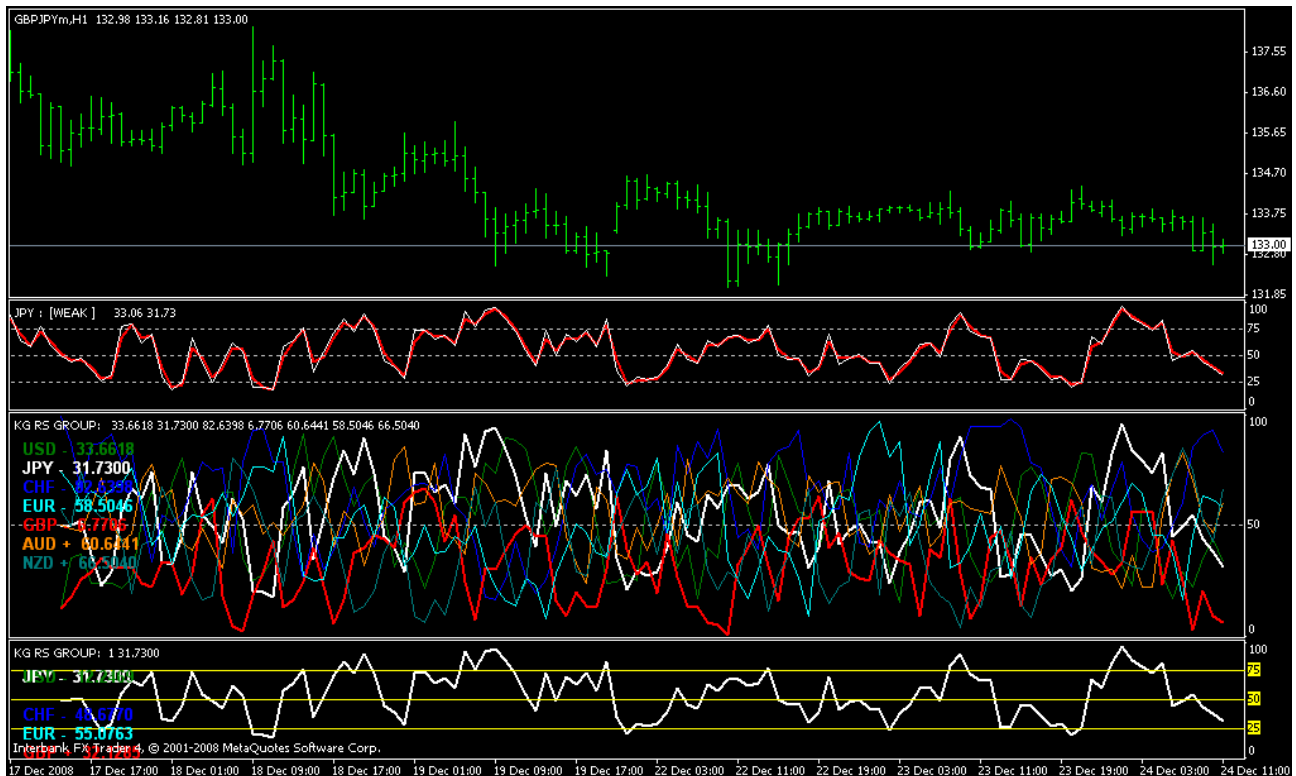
GBPJPYm,H1 132.98 133.16 132.81 133.00

137.55
136.60
135.65
134.70
133.75
133.00
132.80
131.85

JPY : [WEAK ] 33.06 31.73

100
75
50
25
0

KG RS GROUP: 33.6618 31.7300 82.6398 6.7706 60.6441 58.5046 66.5040

USD - 33.6618
JPY - 31.7300
CHF - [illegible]
EUR - 58.5046
GBP - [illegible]
AUD + 60.6441
NZD + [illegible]

100
50
0

KG RS GROUP: 1 31.7300

JPY - 31.7300
CHF - 48.6370
EUR - 55.0763
GBP - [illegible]

100
75
50
25
0

Interbank FX Trader 4, © 2001-2008 MetaQuotes Software Corp.

17 Dec 2008 17 Dec 17:00 18 Dec 01:00 18 Dec 09:00 18 Dec 17:00 19 Dec 01:00 19 Dec 09:00 19 Dec 17:00 22 Dec 03:00 22 Dec 11:00 22 Dec 19:00 23 Dec 03:00 23 Dec 11:00 23 Dec 19:00 24 Dec 03:00 24 Dec 11:00